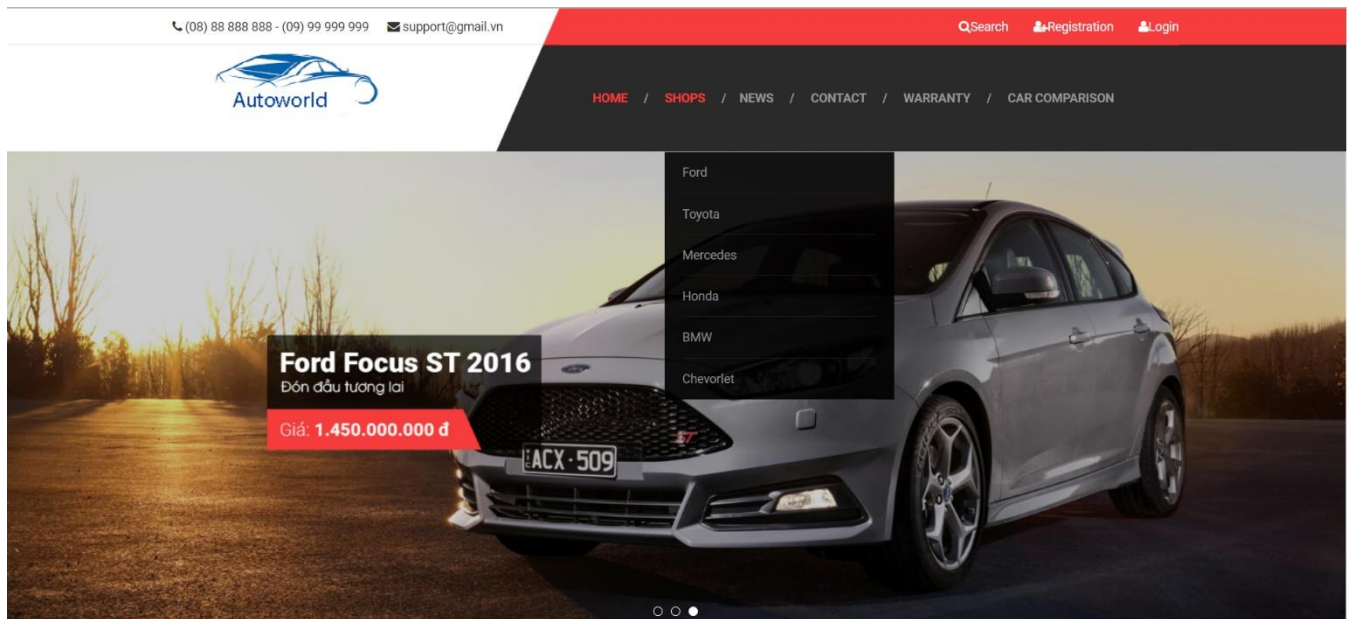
(08) 88 888 888 - (09) 99 999 999 support@gmail.vn

Search Registration Login

Autoworld

HOME / SHOPS / NEWS / CONTACT / WARRANTY / CAR COMPARISON

Ford
Toyota
Mercedes
Honda
BMW
Chevorlet

Ford Focus ST 2016
Đón đầu tương lai

Giá: 1.450.000.000 đ

ACX-509